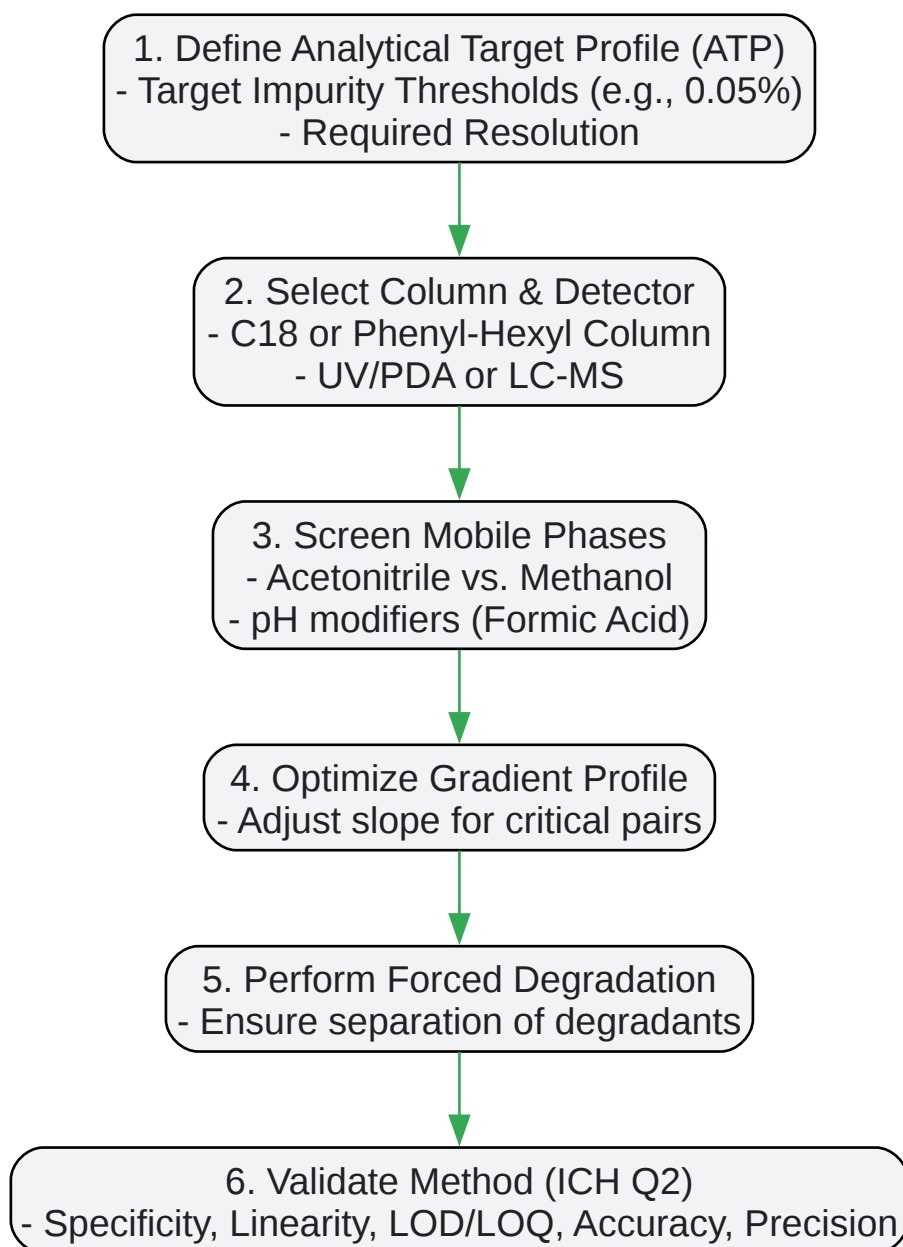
1. Define Analytical Target Profile (ATP)
- Target Impurity Thresholds (e.g., 0.05%)
- Required Resolution

2. Select Column & Detector
- C18 or Phenyl-Hexyl Column
- UV/PDA or LC-MS

3. Screen Mobile Phases
- Acetonitrile vs. Methanol
- pH modifiers (Formic Acid)

4. Optimize Gradient Profile
- Adjust slope for critical pairs

5. Perform Forced Degradation
- Ensure separation of degradants

6. Validate Method (ICH Q2)
- Specificity, Linearity, LOD/LOQ, Accuracy, Precision